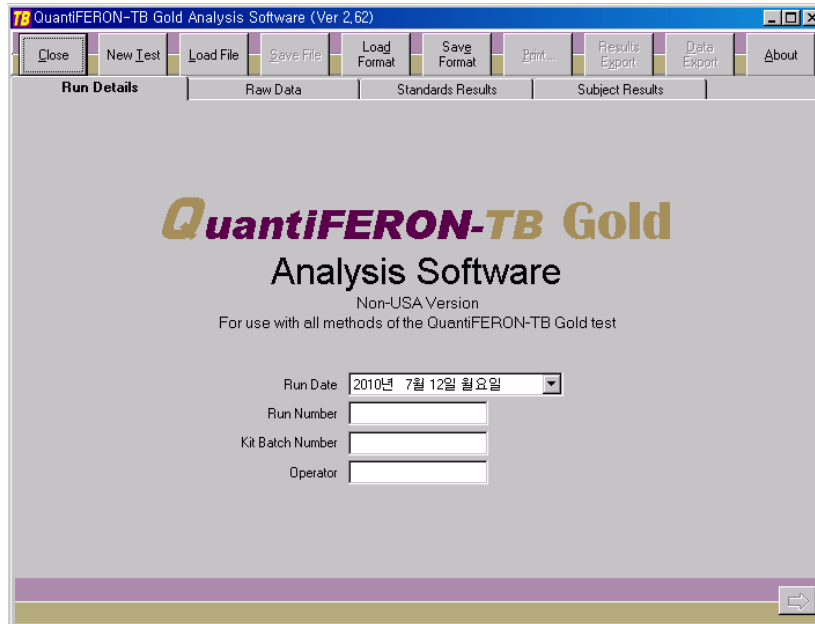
TB QuantiFERON-TB Gold Analysis Software (Ver 2,62)

Close
New Test
Load File
Save File
Load Format
Save Format
Print...
Results Export
Data Export
About

Run Details
Raw Data
Standards Results
Subject Results

QuantiFERON-TB Gold
Analysis Software
Non-USA Version
For use with all methods of the QuantiFERON-TB Gold test

Run Date 2010년 7월 12일 월요일
Run Number
Kit Batch Number
Operator